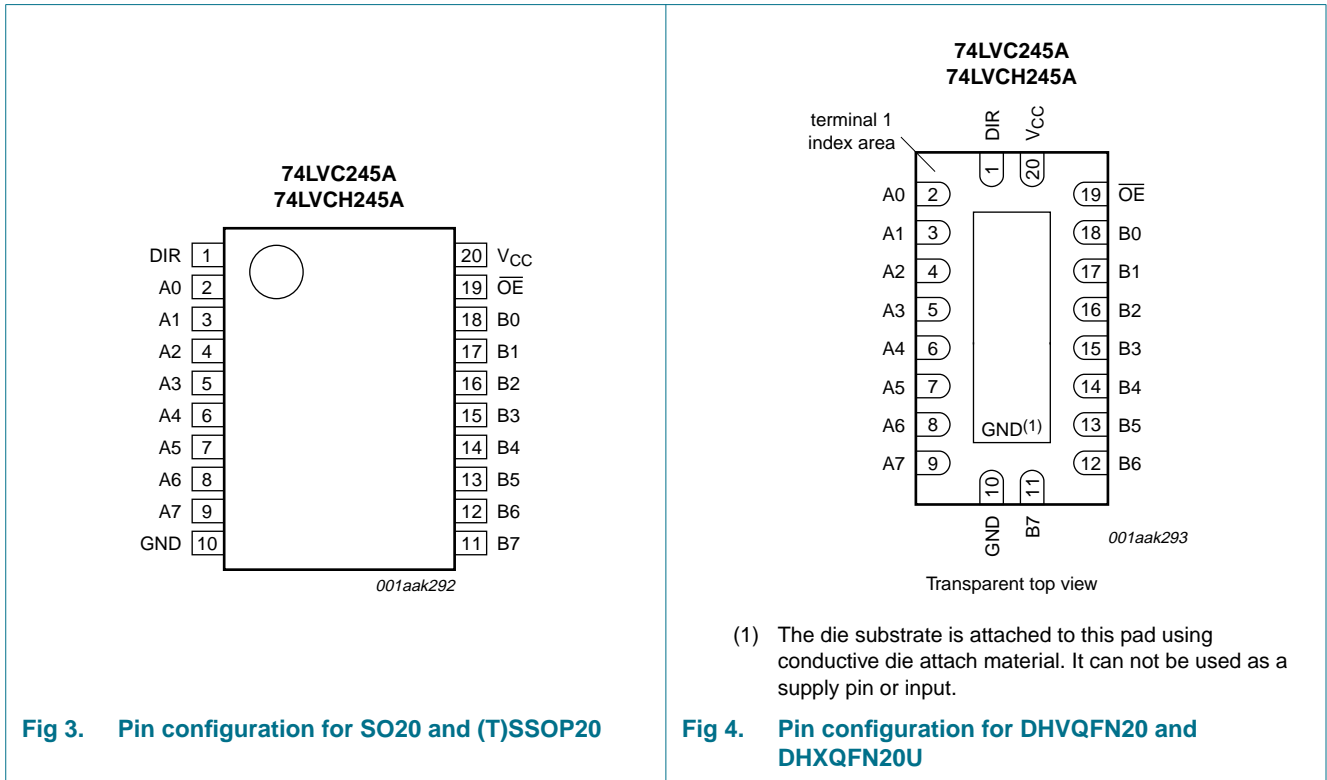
74LVC245A
74LVCH245A

| | | | |
|---|---|---|---|
| DIR | 1 | 20 | $V_{CC}$ |
| A0 | 2 | 19 | $\overline{OE}$ |
| A1 | 3 | 18 | B0 |
| A2 | 4 | 17 | B1 |
| A3 | 5 | 16 | B2 |
| A4 | 6 | 15 | B3 |
| A5 | 7 | 14 | B4 |
| A6 | 8 | 13 | B5 |
| A7 | 9 | 12 | B6 |
| GND | 10 | 11 | B7 |

001aak292

Fig 3. Pin configuration for SO20 and (T)SSOP20

74LVC245A
74LVCH245A

terminal 1 index area

DIR 1
$V_{CC}$ 20

| | | | |
|---|---|---|---|
| A0 | 2 | 19 | $\overline{OE}$ |
| A1 | 3 | 18 | B0 |
| A2 | 4 | 17 | B1 |
| A3 | 5 | 16 | B2 |
| A4 | 6 | 15 | B3 |
| A5 | 7 | 14 | B4 |
| A6 | 8 | 13 | B5 |
| A7 | 9 | 12 | B6 |

GND(1)

10 GND
11 B7

001aak293

Transparent top view

(1) The die substrate is attached to this pad using conductive die attach material. It can not be used as a supply pin or input.

Fig 4. Pin configuration for DHVQFN20 and DHXQFN20U